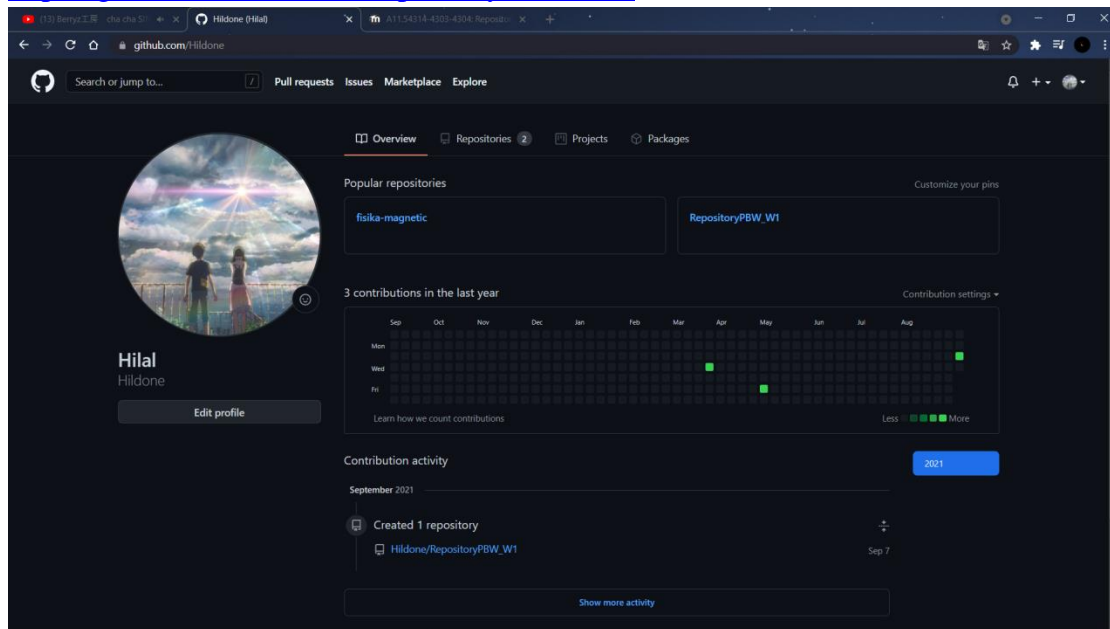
(13) Berryz工房 cha cha SH
Hildone (Hilal)
A11.54314-4303-4304: Reposito
github.com/Hildone

Search or jump to...
Pull requests Issues Marketplace Explore

Overview Repositories 2 Projects Packages

Popular repositories
Customize your pins
fisika-magnetic
RepositoryPBW_W1

3 contributions in the last year
Contribution settings

Sep Oct Nov Dec Jan Feb Mar Apr May Jun Jul Aug
Mon
Wed
Fri
Learn how we count contributions
Less More

Hilal
Hildone
Edit profile

Contribution activity
2021
September 2021
Created 1 repository
Hildone/RepositoryPBW_W1
Sep 7
Show more activity